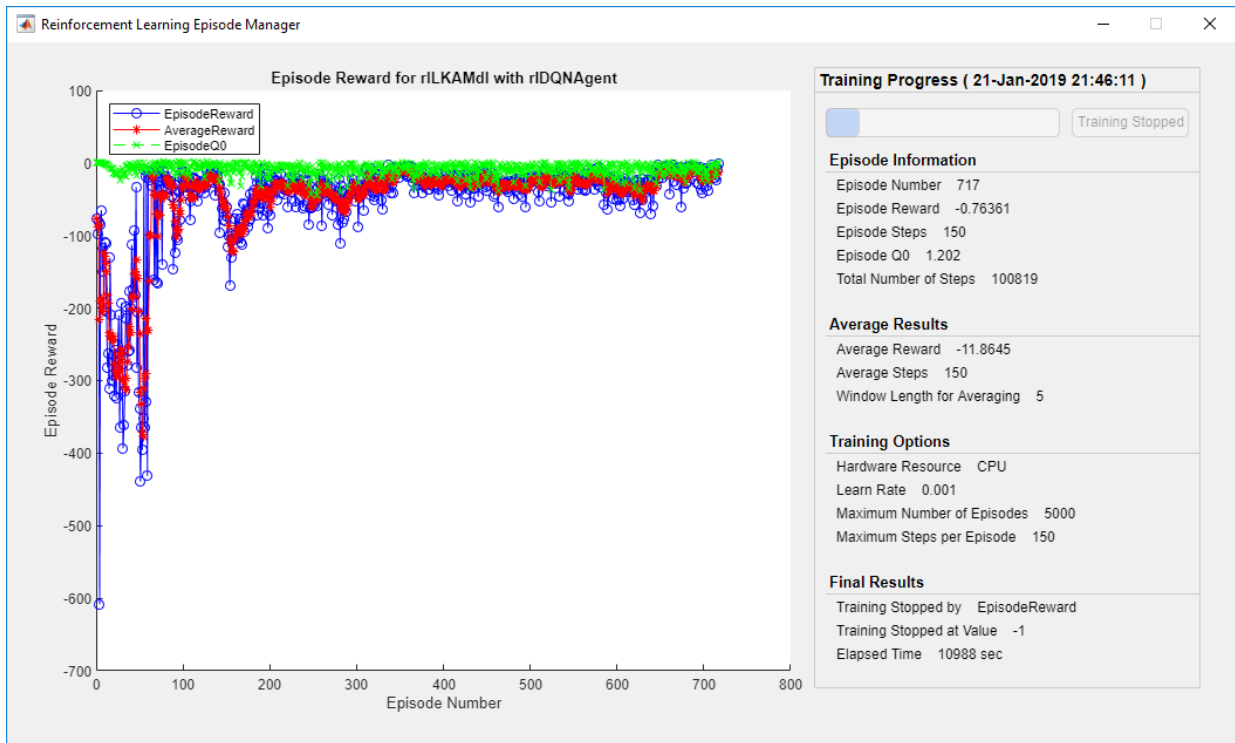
Reinforcement Learning Episode Manager

Episode Reward for rlLKAMdl with rlDQNAgent

EpisodeReward
AverageReward
EpisodeQ0

100
0
-100
-200
-300
-400
-500
-600
-700

Episode Reward

0 100 200 300 400 500 600 700 800
Episode Number

Training Progress ( 21-Jan-2019 21:46:11 )

Training Stopped

Episode Information
Episode Number 717
Episode Reward -0.76361
Episode Steps 150
Episode Q0 1.202
Total Number of Steps 100819

Average Results
Average Reward -11.8645
Average Steps 150
Window Length for Averaging 5

Training Options
Hardware Resource CPU
Learn Rate 0.001
Maximum Number of Episodes 5000
Maximum Steps per Episode 150

Final Results
Training Stopped by EpisodeReward
Training Stopped at Value -1
Elapsed Time 10988 sec